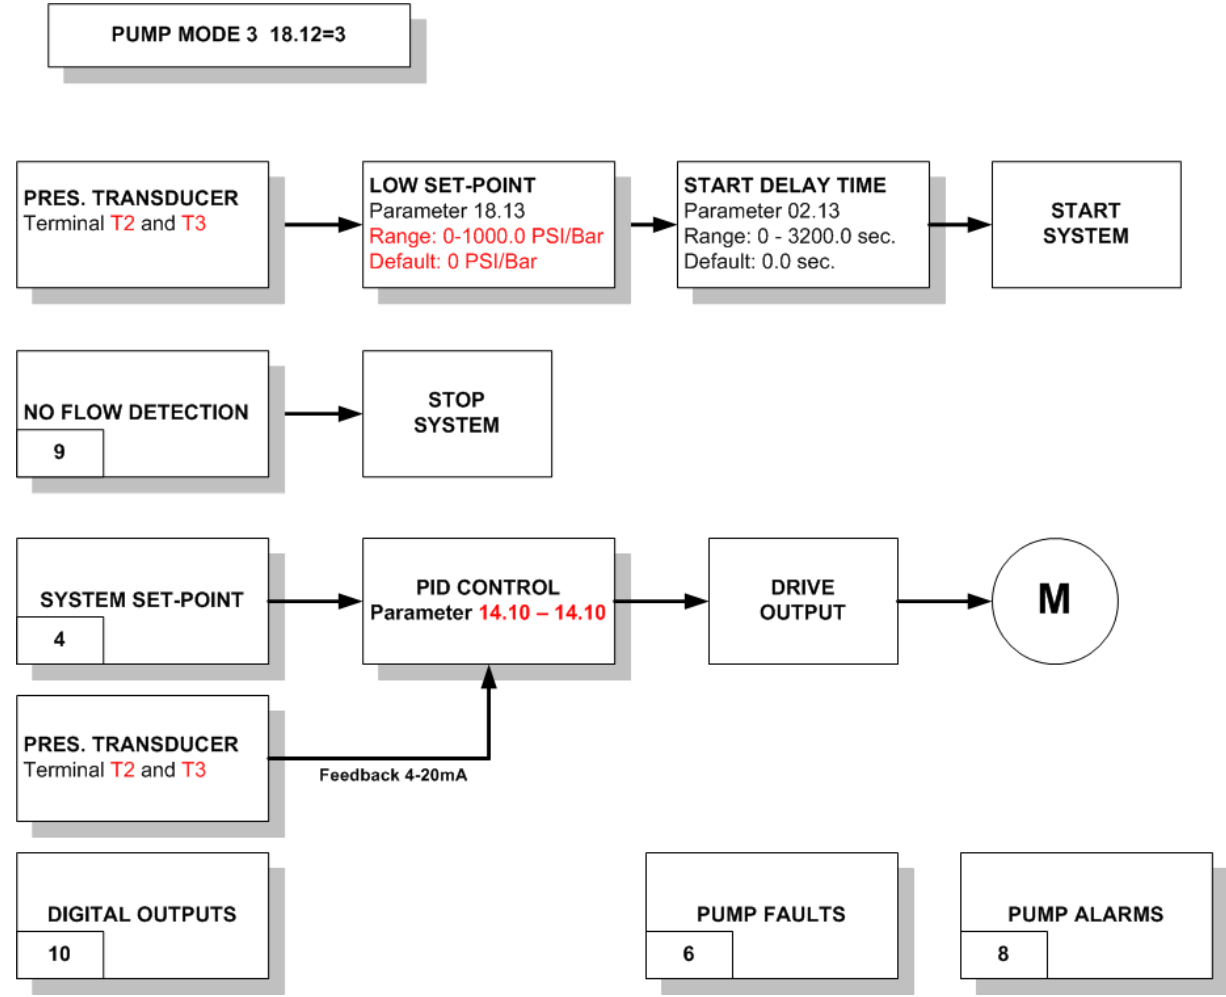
PUMP MODE 3 18.12=3

PRES. TRANSDUCER
Terminal T2 and T3

LOW SET-POINT
Parameter 18.13
Range: 0-1000.0 PSI/Bar
Default: 0 PSI/Bar

START DELAY TIME
Parameter 02.13
Range: 0 - 3200.0 sec.
Default: 0.0 sec.

START SYSTEM

NO FLOW DETECTION
9

STOP SYSTEM

SYSTEM SET-POINT
4

PID CONTROL
Parameter 14.10 – 14.10

DRIVE OUTPUT

M

PRES. TRANSDUCER
Terminal T2 and T3

Feedback 4-20mA

DIGITAL OUTPUTS
10

PUMP FAULTS
6

PUMP ALARMS
8